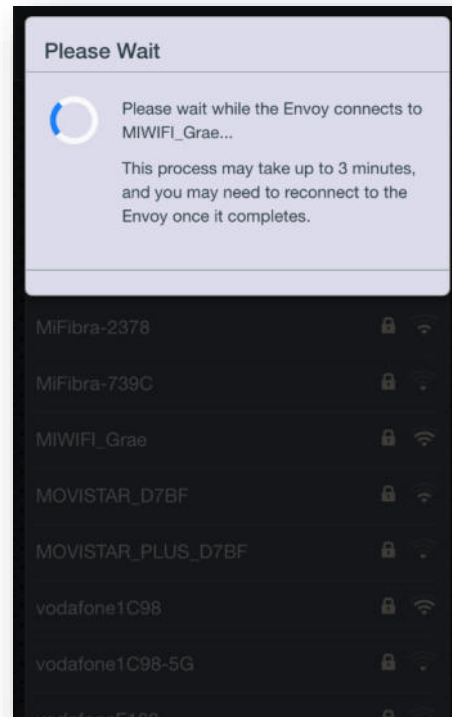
Please Wait

Please wait while the Envoy connects to MIWIFI_Grae...

This process may take up to 3 minutes, and you may need to reconnect to the Envoy once it completes.

MiFibra-2378

MiFibra-739C

MIWIFI_Grae

MOVISTAR_D7BF

MOVISTAR_PLUS_D7BF

vodafone1C98

vodafone1C98-5G

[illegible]